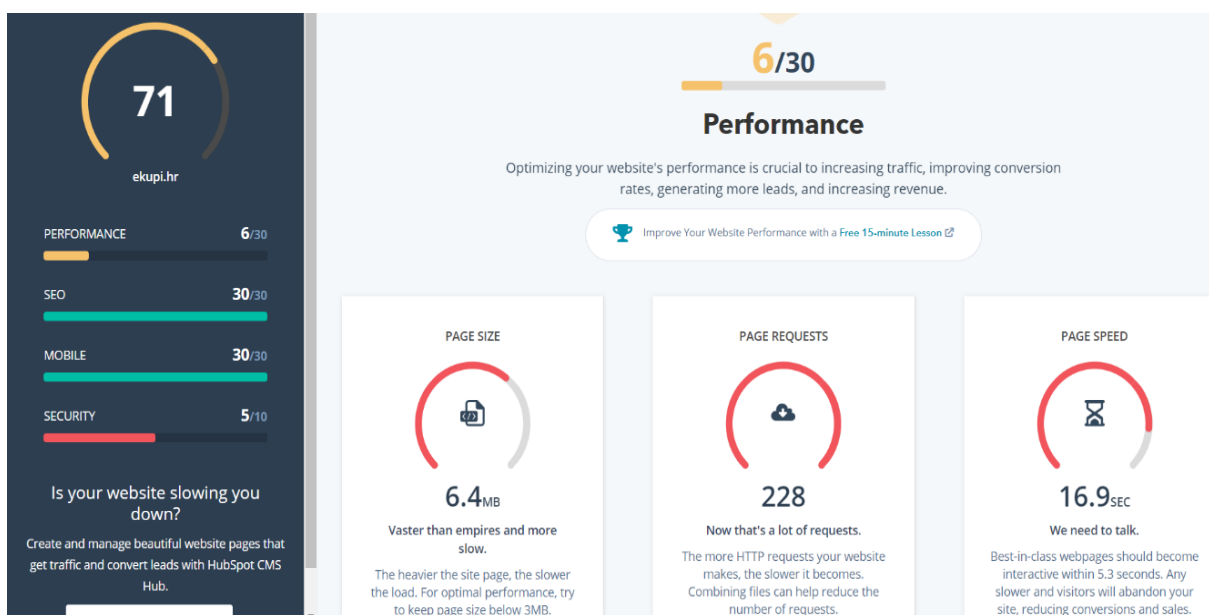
71

ekupi.hr

PERFORMANCE 6/30

SEO 30/30

MOBILE 30/30

SECURITY 5/10

Is your website slowing you down?

Create and manage beautiful website pages that get traffic and convert leads with HubSpot CMS Hub.

6/30

Performance

Optimizing your website's performance is crucial to increasing traffic, improving conversion rates, generating more leads, and increasing revenue.

Improve Your Website Performance with a Free 15-minute Lesson

PAGE SIZE

6.4MB

Vaster than empires and more slow.

The heavier the site page, the slower the load. For optimal performance, try to keep page size below 3MB.

PAGE REQUESTS

228

Now that's a lot of requests.

The more HTTP requests your website makes, the slower it becomes. Combining files can help reduce the number of requests.

PAGE SPEED

16.9SEC

We need to talk.

Best-in-class webpages should become interactive within 5.3 seconds. Any slower and visitors will abandon your site, reducing conversions and sales.